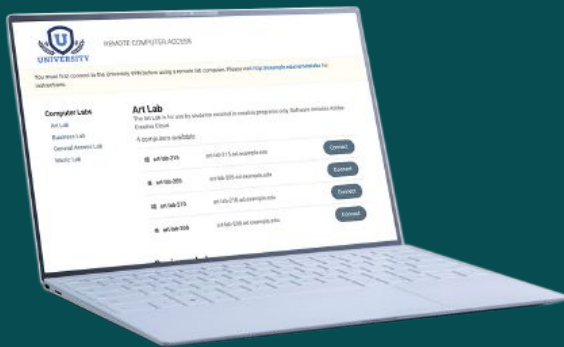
U
UNIVERSITY

REMOTE COMPUTER ACCESS

You must first connect to the University VPN before using a remote lab computer. Please visit http://example.edu/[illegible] for instructions.

Computer Labs
Art Lab
Business Lab
General Access Lab
Music Lab

Art Lab
The Art Lab is for use by students enrolled in creative programs only. Software includes Adobe Creative Cloud.
4 computers available

| | | |
|---|---|---|
| art-lab-215 | art-lab-215.ad.example.edu | Connect |
| art-lab-205 | art-lab-205.ad.example.edu | Connect |
| art-lab-210 | art-lab-210.ad.example.edu | Connect |
| art-lab-208 | art-lab-208.ad.example.edu | Connect |

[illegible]